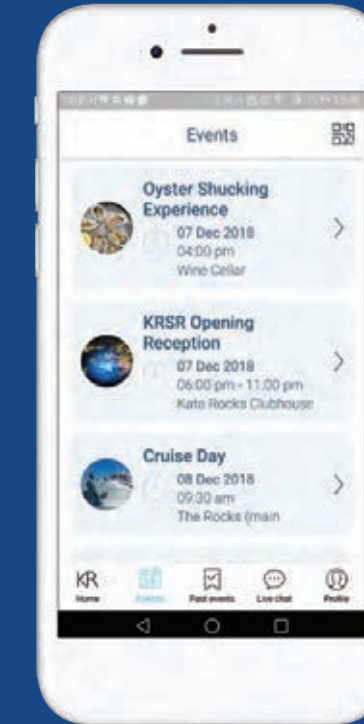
Events

Oyster Shucking Experience
07 Dec 2018
04:00 pm
Wine Cellar

KRSR Opening Reception
07 Dec 2018
06:00 pm - 11:00 pm
Kata Rocks Clubhouse

Cruise Day
08 Dec 2018
09:30 am
The Rocks (main

KR
Home
Events
Past events
Live chat
Profile